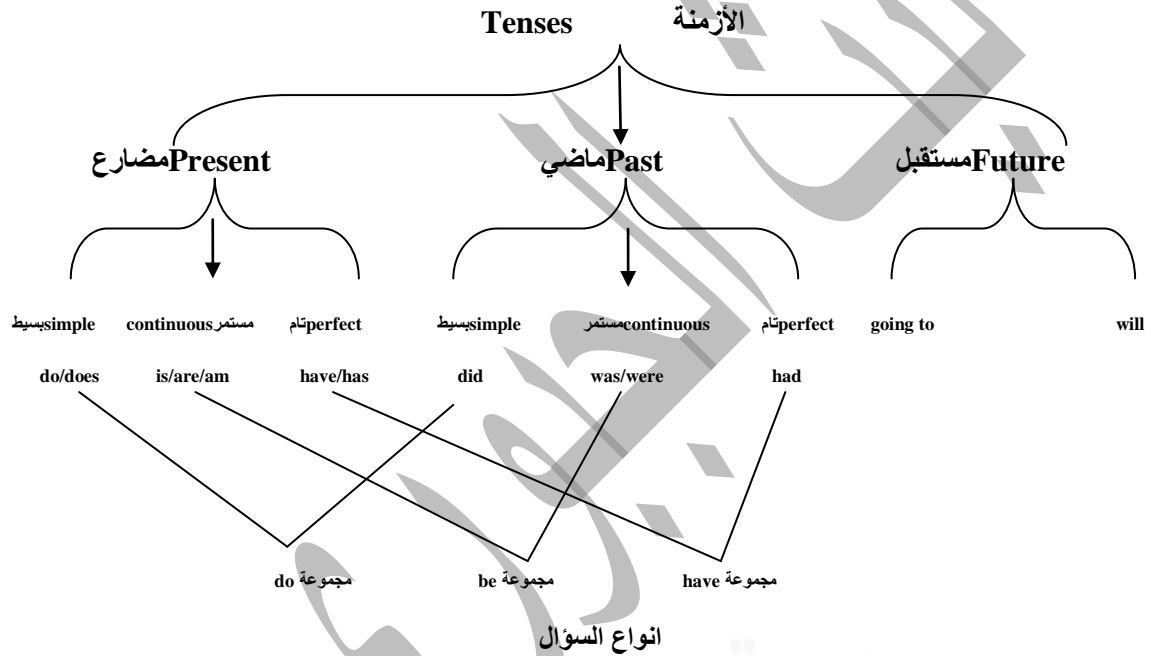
Tenses الأزمنة

مضارعPresent ماضيPast مستقبلFuture

simpleبسيط continuousمستمر perfectتام simpleبسيط continuousمستمر perfectتام going to will

do/does is/are/am have/has did was/were had

مجموعة do مجموعة be مجموعة have

انواع السؤال